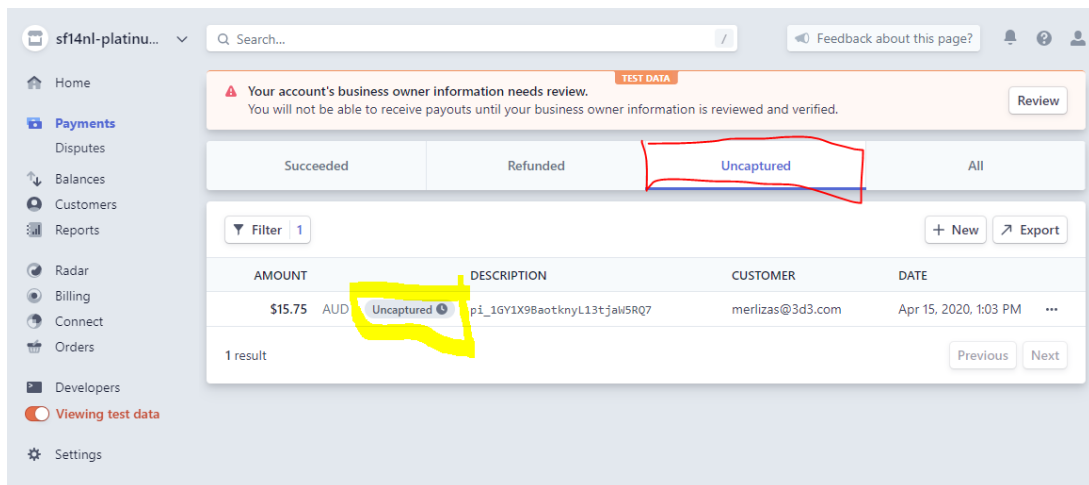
sf14nl-platinu...

Search...

/

Feedback about this page?

Home

Payments

Disputes

Balances

Customers

Reports

Radar

Billing

Connect

Orders

Developers

Viewing test data

Settings

TEST DATA

Your account's business owner information needs review.
You will not be able to receive payouts until your business owner information is reviewed and verified.

Review

| Succeeded | Refunded | Uncaptured | All |
|---|---|---|---|

Filter 1

+ New

Export

| AMOUNT | | DESCRIPTION | CUSTOMER | DATE |
|---|---|---|---|---|
| $15.75 | AUD Uncaptured | pi_1GY1X9BaotknyL13tjaW5RQ7 | merlizas@3d3.com | Apr 15, 2020, 1:03 PM |

1 result

Previous

Next